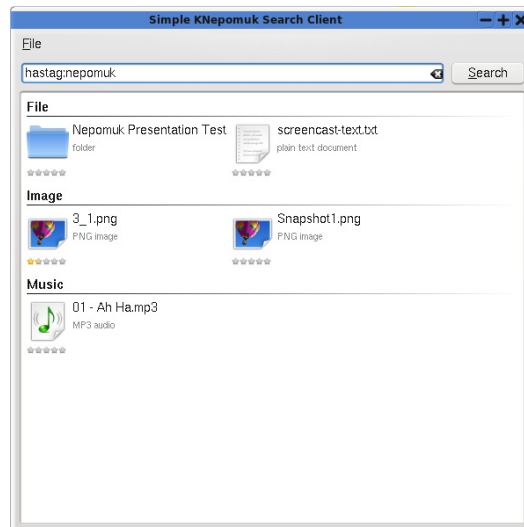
Simple KNepomuk Search Client

File

hastag:nepomuk

Search

File

Nepomuk Presentation Test
folder

screencast-text.txt
plain text document

Image

3_1.png
PNG image

Snapshot1.png
PNG image

Music

01 - Ah Ha.mp3
MP3 audio